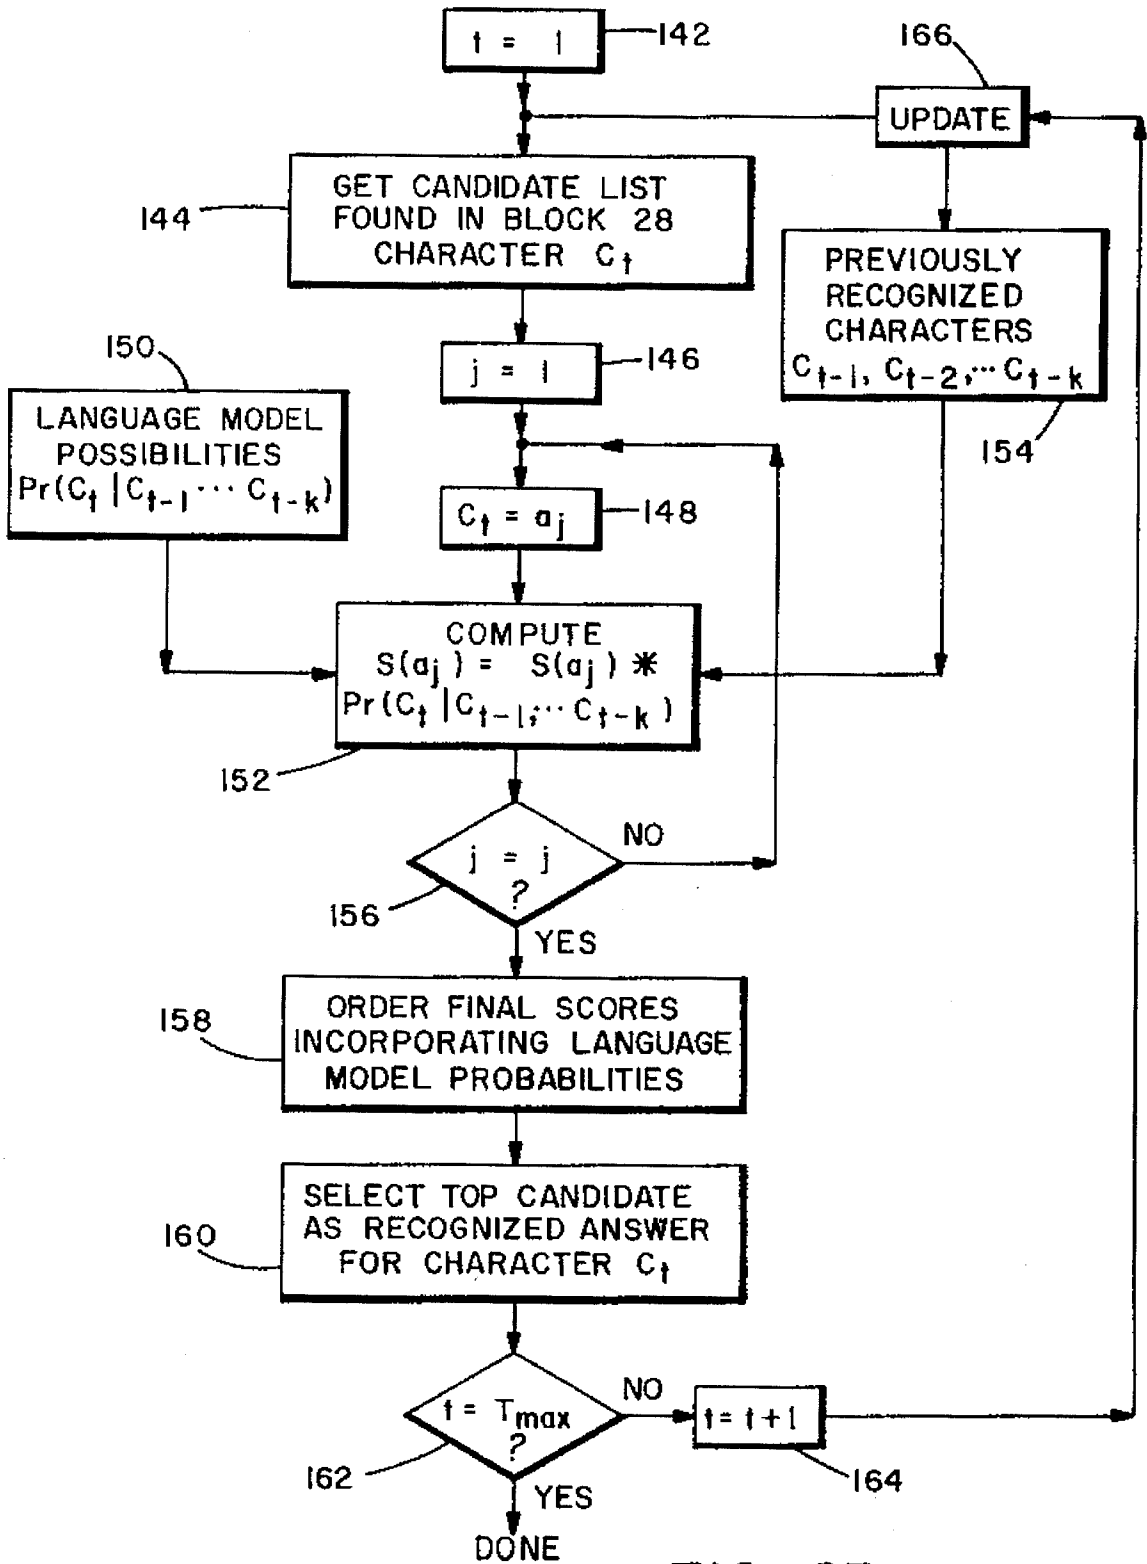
$t = 1$ 142

166

UPDATE

GET CANDIDATE LIST FOUND IN BLOCK 28 CHARACTER $C_t$

144

PREVIOUSLY RECOGNIZED CHARACTERS $C_{t-1}, C_{t-2}, \cdots C_{t-k}$

154

150

$j = 1$ 146

LANGUAGE MODEL POSSIBILITIES $Pr(C_t | C_{t-1} \cdots C_{t-k})$

$C_t = a_j$ 148

COMPUTE $S(a_j) = S(a_j) *$ $Pr(C_t | C_{t-1}, \cdots C_{t-k})$

152

$j = j$ ?

NO

156

YES

158

ORDER FINAL SCORES INCORPORATING LANGUAGE MODEL PROBABILITIES

160

SELECT TOP CANDIDATE AS RECOGNIZED ANSWER FOR CHARACTER $C_t$

$t = T_{max}$ ?

NO

$t = t + 1$

162

164

YES

DONE